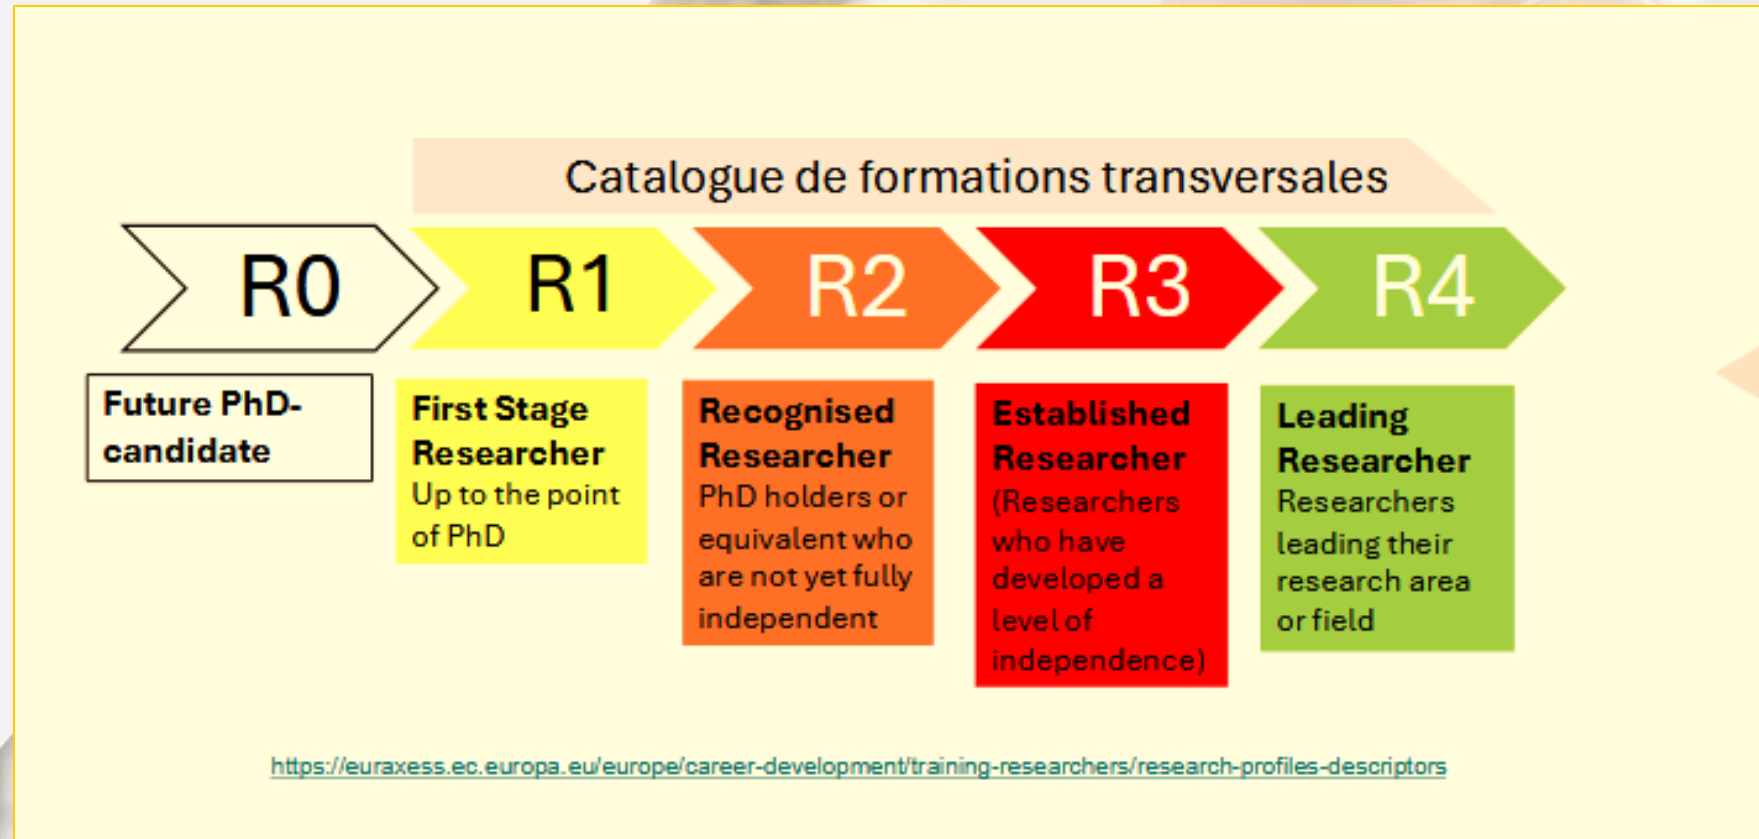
Catalogue de formations transversales

R0

R1

R2

R3

R4

Future PhD-candidate

First Stage Researcher
Up to the point of PhD

Recognised Researcher
PhD holders or equivalent who are not yet fully independent

Established Researcher
(Researchers who have developed a level of independence)

Leading Researcher
Researchers leading their research area or field

https://euraxess.ec.europa.eu/europe/career-development/training-researchers/research-profiles-descriptors